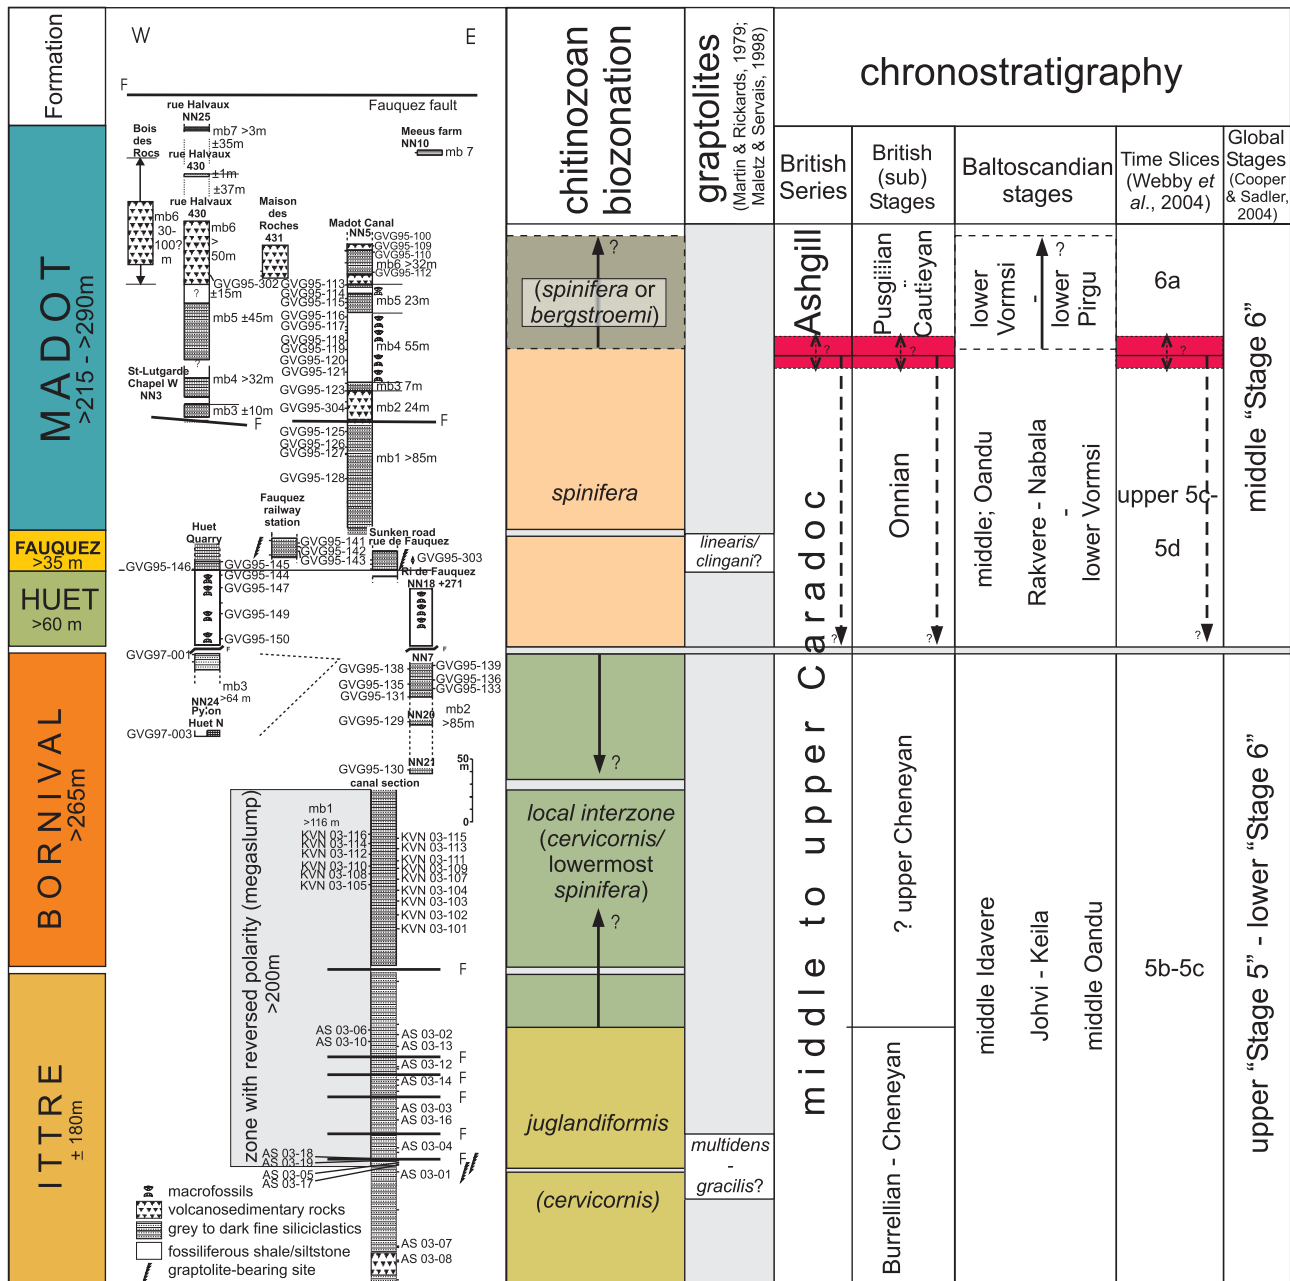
Formation

MADOT >215 - >290m

FAUQUEZ >35 m

HUET >60 m

BORNIVAL >265m

ITTRE ± 180m

W E

F Fauquez fault

rue Halvaux NN25
mb7 >3m ±35m
Meeus farm NN10 mb 7
Bois des Rocs
rue Halvaux 430
±1m ±37m
rue Halvaux 430
mb6 30-100? m
mb6 > 50m
Maison des Roches 431
Madot Canal NN5
GVG95-100 GVG95-109 GVG95-110 GVG95-112
mb6 >32m
GVG95-302 ±15m
GVG95-113 GVG95-114 GVG95-115
mb5 23m
mb5 ±45m
GVG95-116 GVG95-117
GVG95-118 GVG95-119 GVG95-120 GVG95-121
mb4 55m
St-Lutgarde Chapel W NN3
mb4 >32m
GVG95-123
mb3 7m
mb3 ±10m
GVG95-304
mb2 24m
F F F
GVG95-125 GVG95-126 GVG95-127
mb1 >85m
GVG95-128
Fauquez railway station
Huet Quarry
Sunken road rue de Fauquez
GVG95-141 GVG95-142 GVG95-143
GVG95-303
Ri de Fauquez NN18 +271
GVG95-146
GVG95-145 GVG95-144 GVG95-147
GVG95-149
GVG95-150
GVG97-001
NN7
GVG95-138 GVG95-135 GVG95-131
GVG95-139 GVG95-136 GVG95-133
mb3 >64 m
NN24 Pylon Huet N
GVG97-003
GVG95-129
NN20
mb2 >85m
GVG95-130
NN21
canal section
50 m 0
zone with reversed polarity (megaslump) >200m
mb1 >116 m
KVN 03-116 KVN 03-114 KVN 03-112 KVN 03-110 KVN 03-108 KVN 03-105
KVN 03-115 KVN 03-113 KVN 03-111 KVN 03-109 KVN 03-107 KVN 03-104 KVN 03-103 KVN 03-102 KVN 03-101
F
AS 03-06 AS 03-10
AS 03-02 AS 03-13
AS 03-12 F
AS 03-14 F
F
AS 03-03 AS 03-16
F
AS 03-04
AS 03-18 AS 03-19 AS 03-05 AS 03-17
F
AS 03-01
AS 03-07 AS 03-08

macrofossils
volcanosedimentary rocks
grey to dark fine siliciclastics
fossiliferous shale/siltstone
graptolite-bearing site

chitinozoan biozonation
graptolites (Martin & Rickards, 1979; Maletz & Servais, 1998)
chronostratigraphy
British Series
British (sub) Stages
Baltoscandian stages
Time Slices (Webby et al., 2004)
Global Stages (Cooper & Sadler, 2004)

(spinifera or bergstroemi) ?
spinifera
linearis/ clingani?
? 
local interzone (cervicornis/ lowermost spinifera)
?
juglandiformis
multidens - gracilis?
(cervicornis)

Ashgill
middle to upper Caradoc
Pusgillian - Cautleyan
Onnian
? upper Cheneyan
Burrellian - Cheneyan
lower Vormsi - lower Pirgu ?
middle; Oandu
Rakvere - Nabala - lower Vormsi
middle Idavere
Johvi - Keila
middle Oandu
6a
upper 5c-
5d
5b-5c
middle "Stage 6"
upper "Stage 5" - lower "Stage 6"
? ? ? ? ? ?